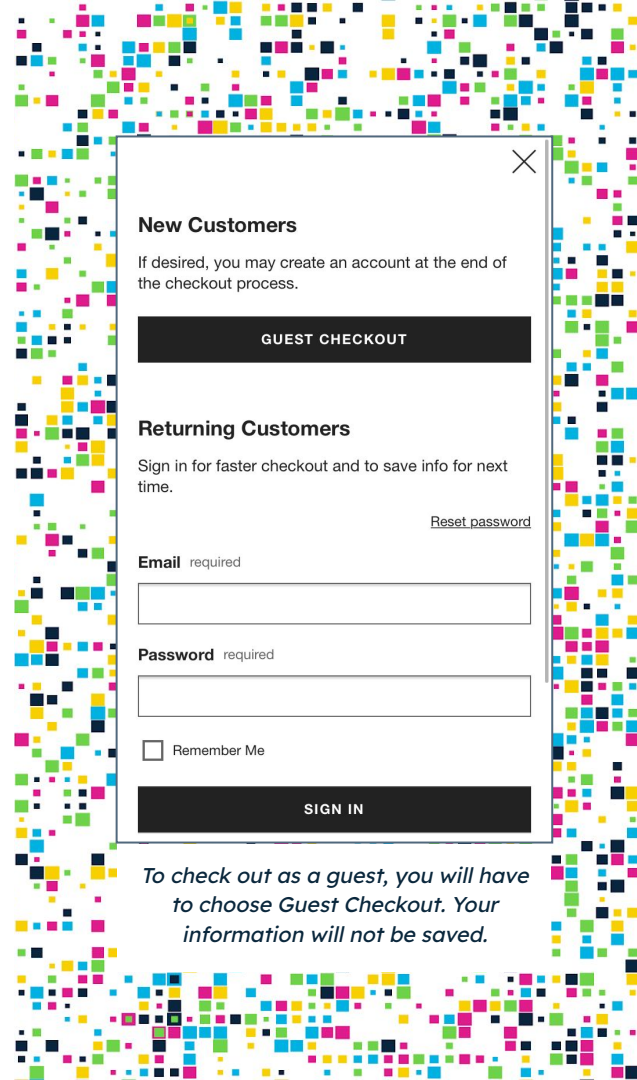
New Customers

If desired, you may create an account at the end of the checkout process.

GUEST CHECKOUT

Returning Customers

Sign in for faster checkout and to save info for next time.

Reset password

Email required

Password required

Remember Me

SIGN IN

To check out as a guest, you will have to choose Guest Checkout. Your information will not be saved.